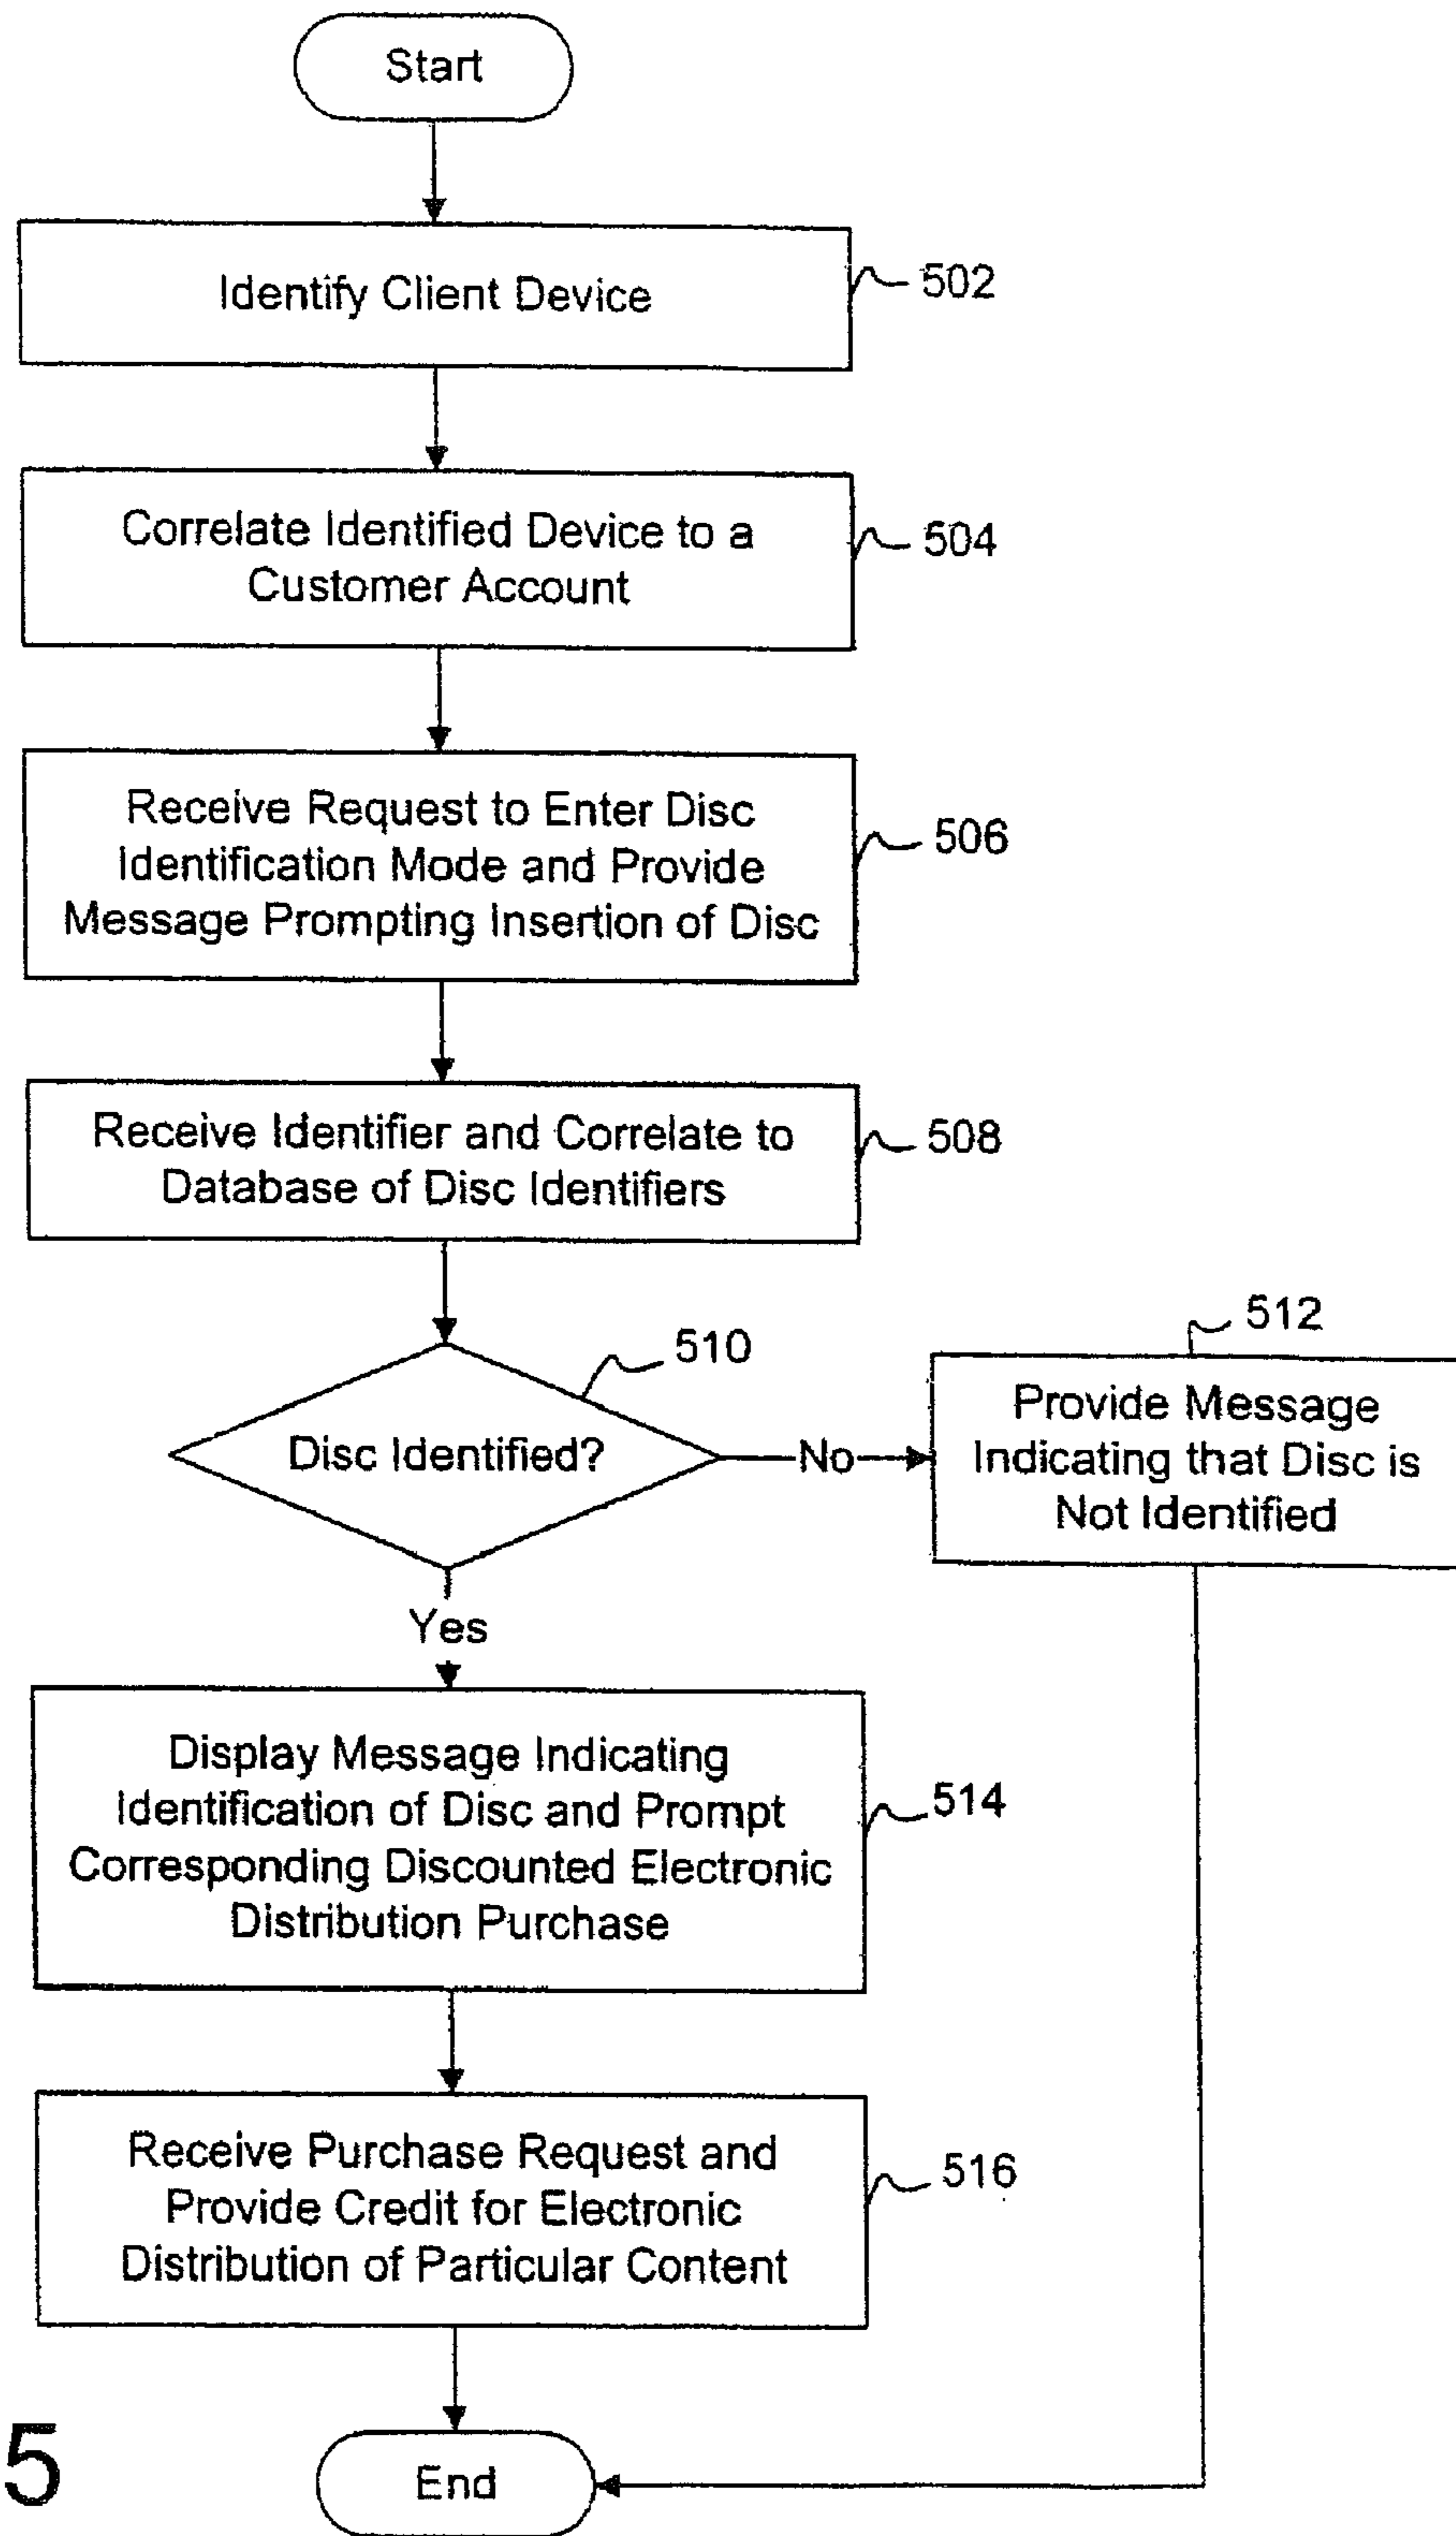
Start

Identify Client Device

502

Correlate Identified Device to a Customer Account

504

Receive Request to Enter Disc Identification Mode and Provide Message Prompting Insertion of Disc

506

Receive Identifier and Correlate to Database of Disc Identifiers

508

510

Disc Identified?

No

512

Provide Message Indicating that Disc is Not Identified

Yes

Display Message Indicating Identification of Disc and Prompt Corresponding Discounted Electronic Distribution Purchase

514

Receive Purchase Request and Provide Credit for Electronic Distribution of Particular Content

516

5

End